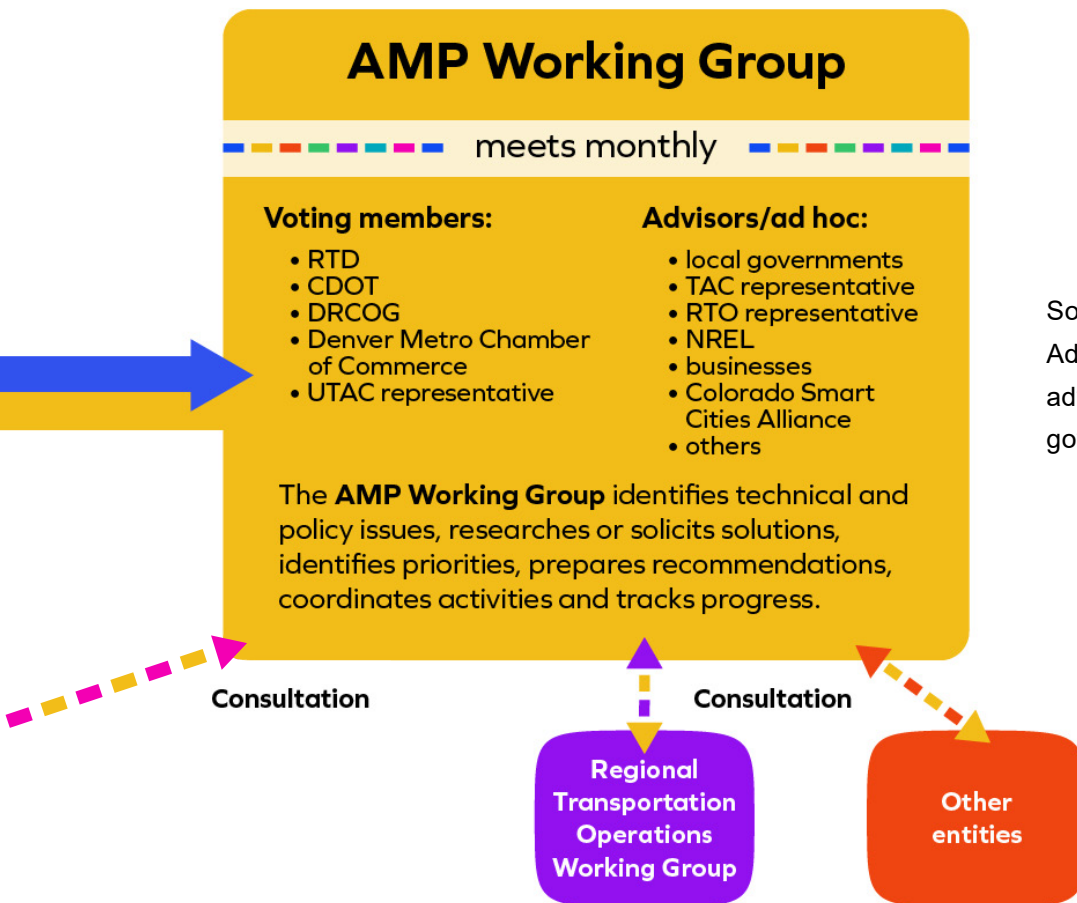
AMP Working Group

meets monthly

Voting members:
• RTD
• CDOT
• DRCOG
• Denver Metro Chamber of Commerce
• UTAC representative

Advisors/ad hoc:
• local governments
• TAC representative
• RTO representative
• NREL
• businesses
• Colorado Smart Cities Alliance
• others

The **AMP Working Group** identifies technical and policy issues, researches or solicits solutions, identifies priorities, prepares recommendations, coordinates activities and tracks progress.

So
Ad
ad
go

Consultation

Consultation

Regional Transportation Operations Working Group

Other entities